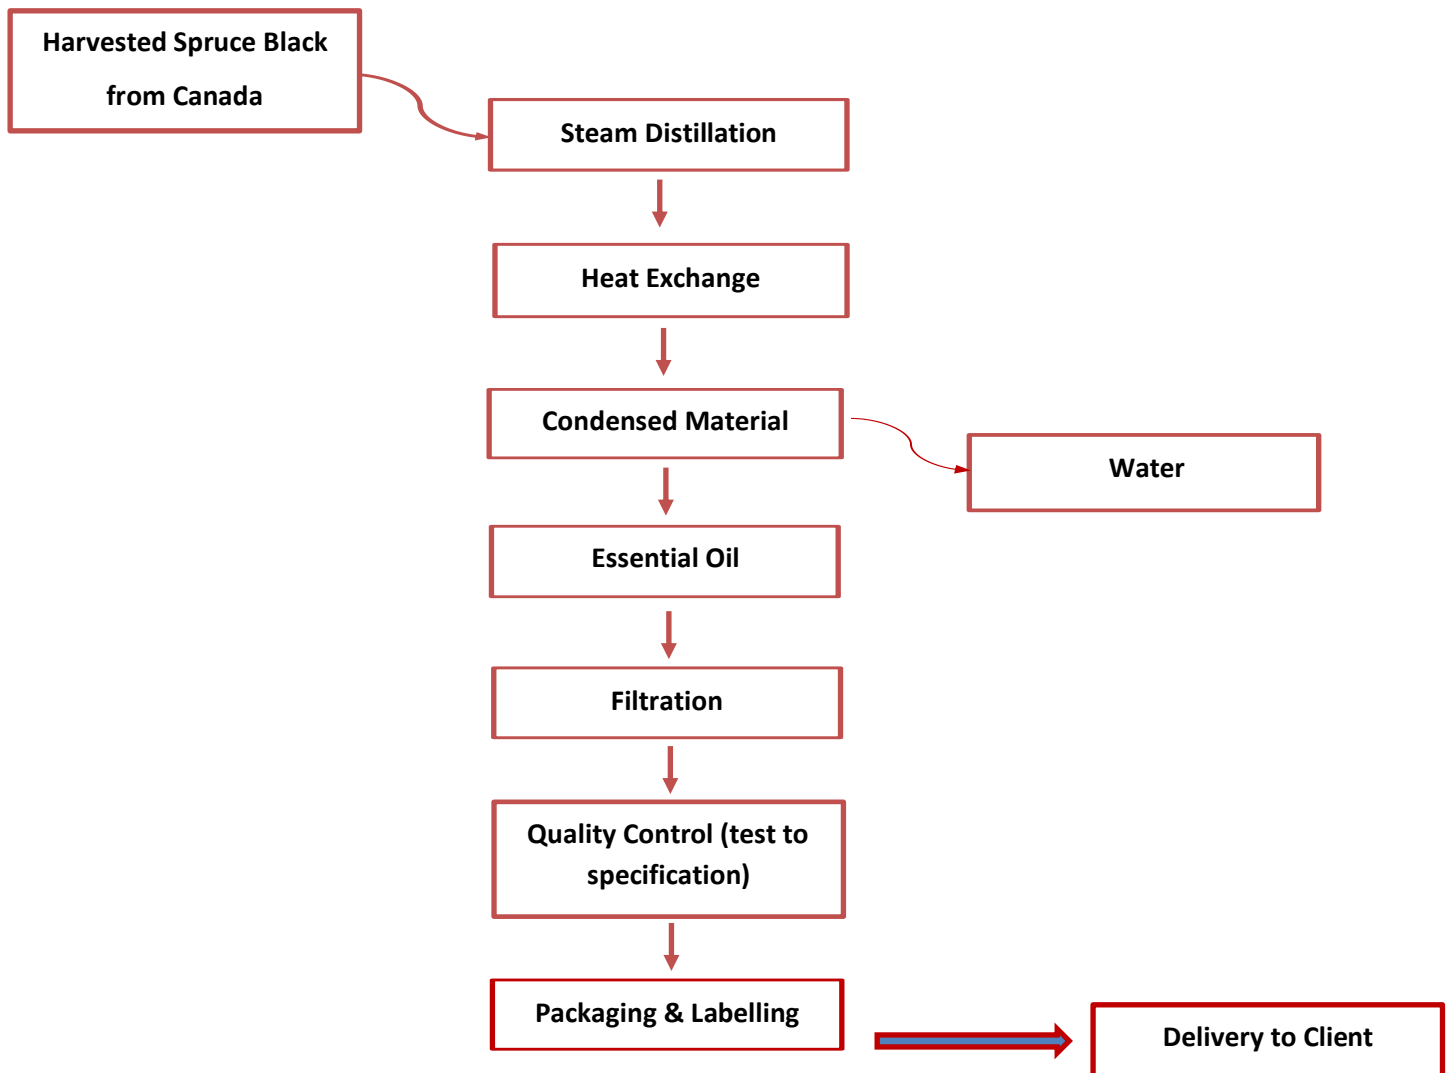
Harvested Spruce Black from Canada

Steam Distillation

Heat Exchange

Condensed Material

Water

Essential Oil

Filtration

Quality Control (test to specification)

Packaging & Labelling

Delivery to Client